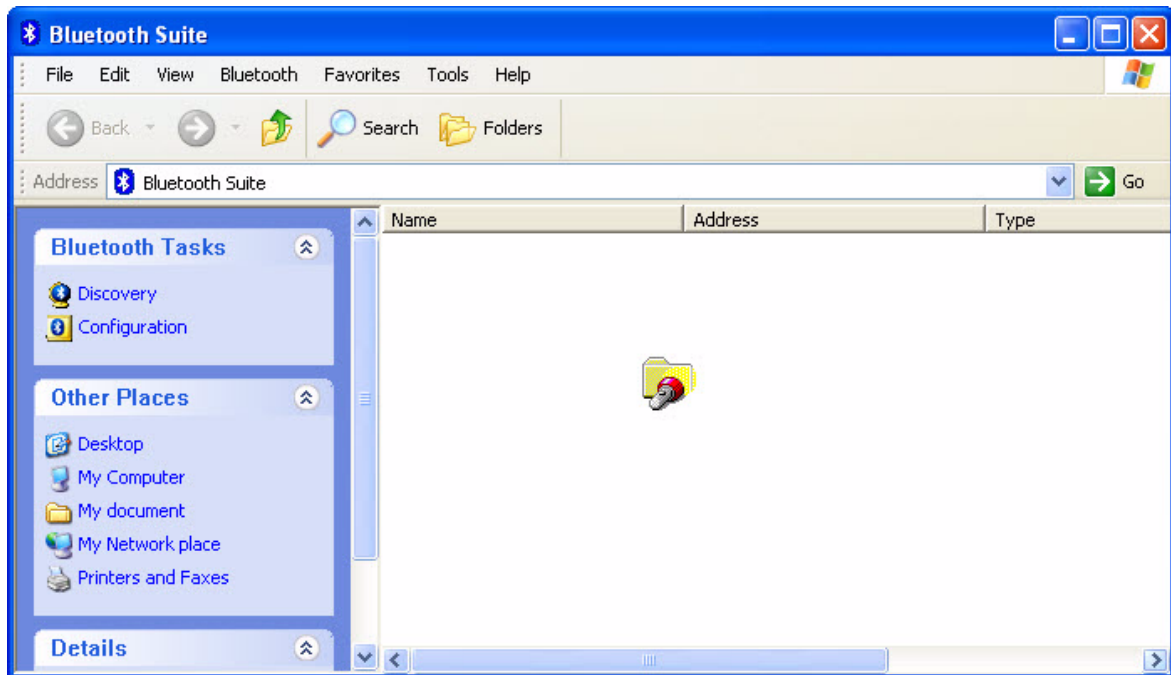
Bluetooth Suite

File Edit View Bluetooth Favorites Tools Help

Back Search Folders

Address Bluetooth Suite Go

Bluetooth Tasks

Discovery
Configuration

Other Places

Desktop
My Computer
My document
My Network place
Printers and Faxes

Details

| Name | Address | Type |
|---|---|---|